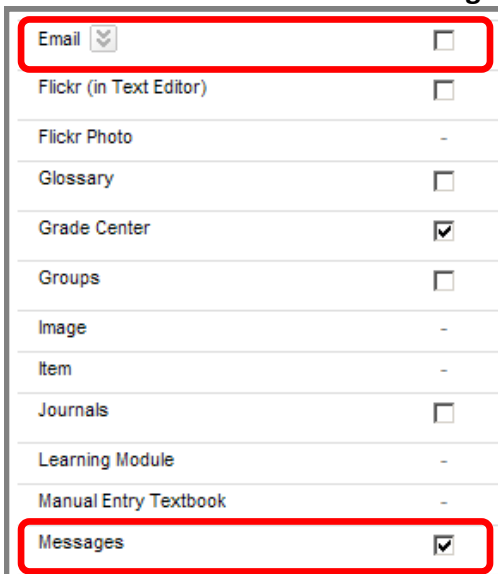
| | |
|---|---|
| Email | ☐ |
| Flickr (in Text Editor) | ☐ |
| Flickr Photo | - |
| Glossary | ☐ |
| Grade Center | ☑ |
| Groups | ☐ |
| Image | - |
| Item | - |
| Journals | ☐ |
| Learning Module | - |
| Manual Entry Textbook | - |
| Messages | ☑ |